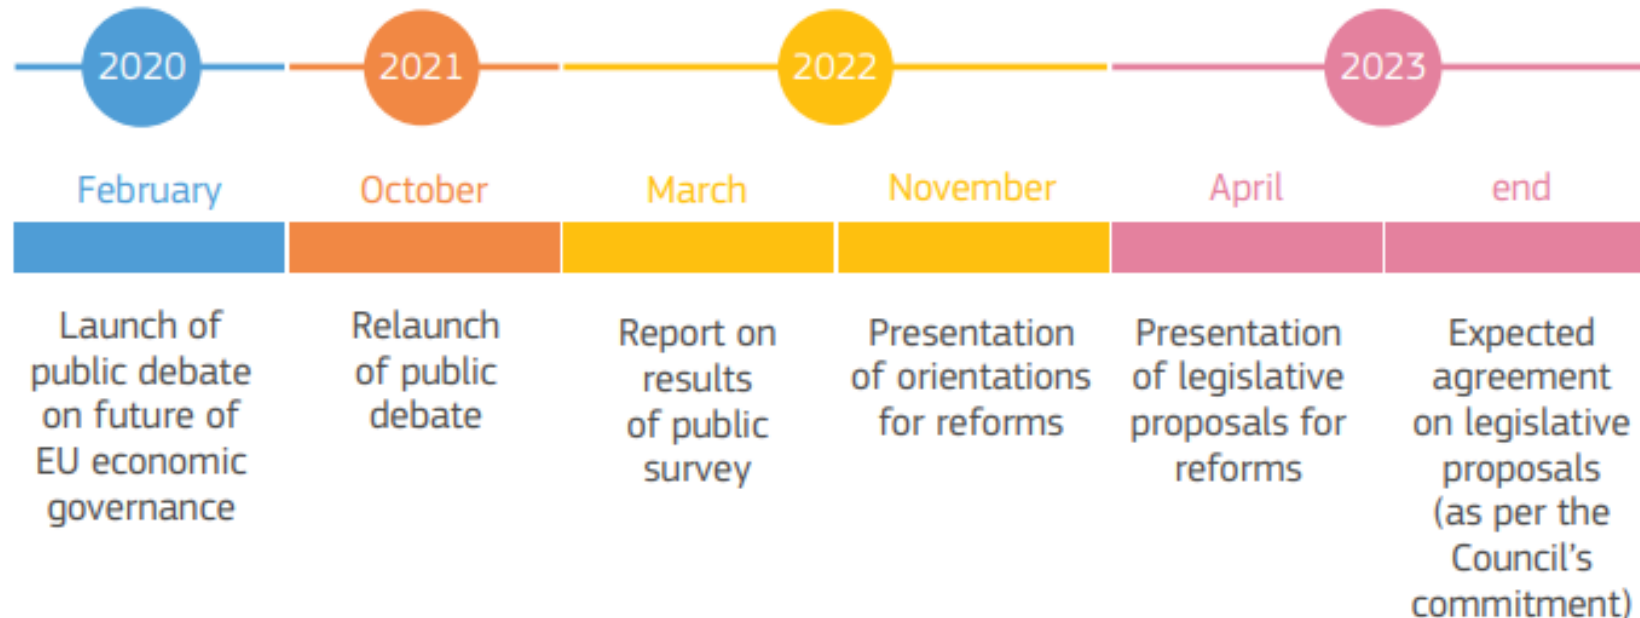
2020

2021

2022

2023

February

Launch of public debate on future of EU economic governance

October

Relaunch of public debate

March

Report on results of public survey

November

Presentation of orientations for reforms

April

Presentation of legislative proposals for reforms

end

Expected agreement on legislative proposals (as per the Council's commitment)